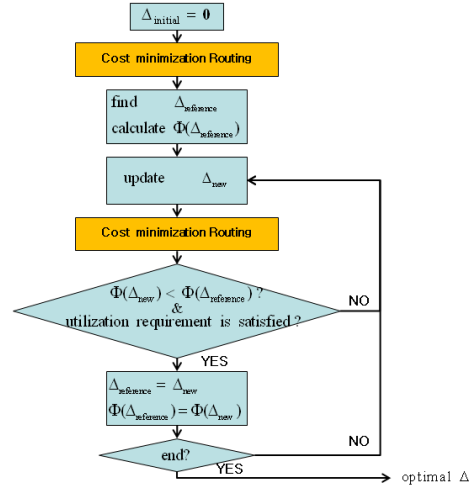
$\Delta_{\text{initial}} = \mathbf{0}$

Cost minimization Routing

find $\Delta_{\text{reference}}$
calculate $\Phi(\Delta_{\text{reference}})$

update $\Delta_{\text{new}}$

Cost minimization Routing

$\Phi(\Delta_{\text{new}}) < \Phi(\Delta_{\text{reference}})$ ?
&
utilization requirement is satisfied?

NO

YES

$\Delta_{\text{reference}} = \Delta_{\text{new}}$
$\Phi(\Delta_{\text{reference}}) = \Phi(\Delta_{\text{new}})$

NO

end?

YES

optimal $\Delta$